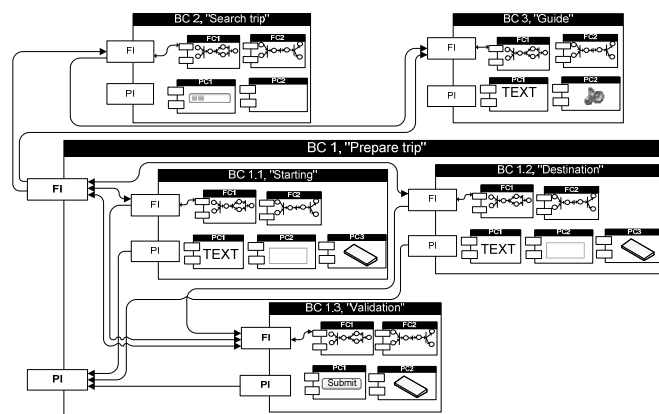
BC 2, "Search trip"
FI
FC1
FC2
PI
PC1
PC2

BC 3, "Guide"
FI
FC1
FC2
PI
PC1
TEXT
PC2

BC 1, "Prepare trip"
FI

BC 1.1, "Starting"
FI
FC1
FC2
PI
PC1
TEXT
PC2
PC3

BC 1.2, "Destination"
FI
FC1
FC2
PI
PC1
TEXT
PC2
PC3

BC 1.3, "Validation"
FI
FC1
FC2
PI
PC1
Submit
PC2

PI